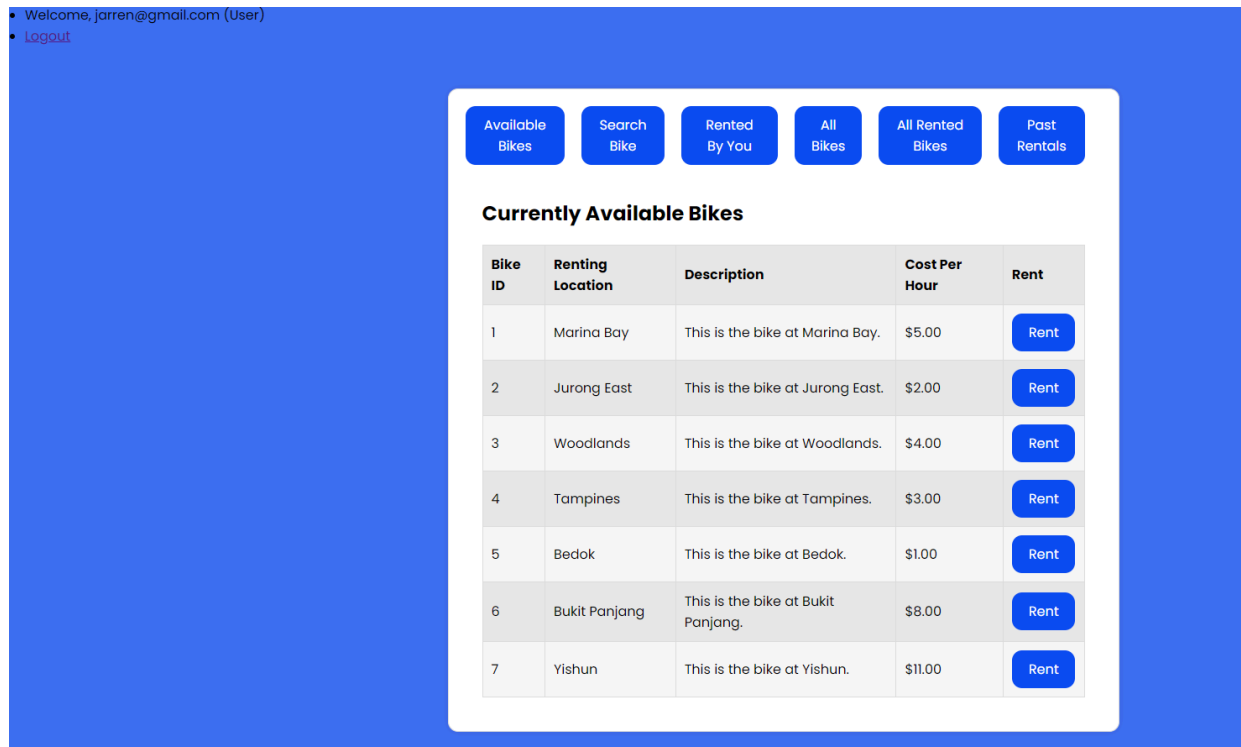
- Welcome, jarren@gmail.com (User)
- Logout

Available Bikes | Search Bike | Rented By You | All Bikes | All Rented Bikes | Past Rentals

Currently Available Bikes

| Bike ID | Renting Location | Description | Cost Per Hour | Rent |
|---|---|---|---|---|
| 1 | Marina Bay | This is the bike at Marina Bay. | \$5.00 | Rent |
| 2 | Jurong East | This is the bike at Jurong East. | \$2.00 | Rent |
| 3 | Woodlands | This is the bike at Woodlands. | \$4.00 | Rent |
| 4 | Tampines | This is the bike at Tampines. | \$3.00 | Rent |
| 5 | Bedok | This is the bike at Bedok. | \$1.00 | Rent |
| 6 | Bukit Panjang | This is the bike at Bukit Panjang. | \$8.00 | Rent |
| 7 | Yishun | This is the bike at Yishun. | \$11.00 | Rent |